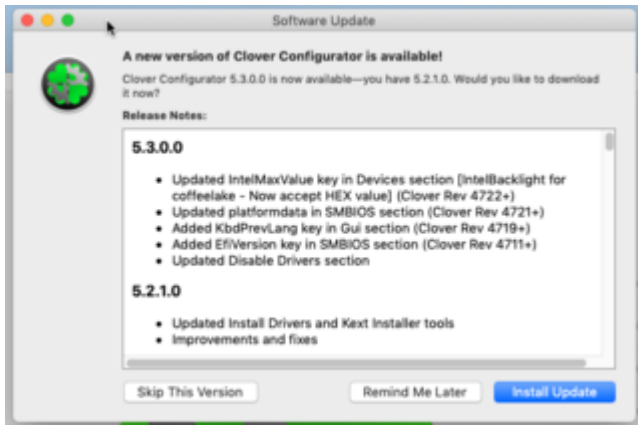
Software Update

A new version of Clover Configurator is available!

Clover Configurator 5.3.0.0 is now available—you have 5.2.1.0. Would you like to download it now?

Release Notes:

5.3.0.0

- Updated IntelMaxValue key in Devices section [IntelBacklight for coffeelake - Now accept HEX value] (Clover Rev 4722+)
- Updated platformdata in SMBIOS section (Clover Rev 4721+)
- Added KbdPrevLang key in Gui section (Clover Rev 4719+)
- Added EfiVersion key in SMBIOS section (Clover Rev 4711+)
- Updated Disable Drivers section

5.2.1.0

- Updated Install Drivers and Kext Installer tools
- Improvements and fixes

Skip This Version

Remind Me Later

Install Update